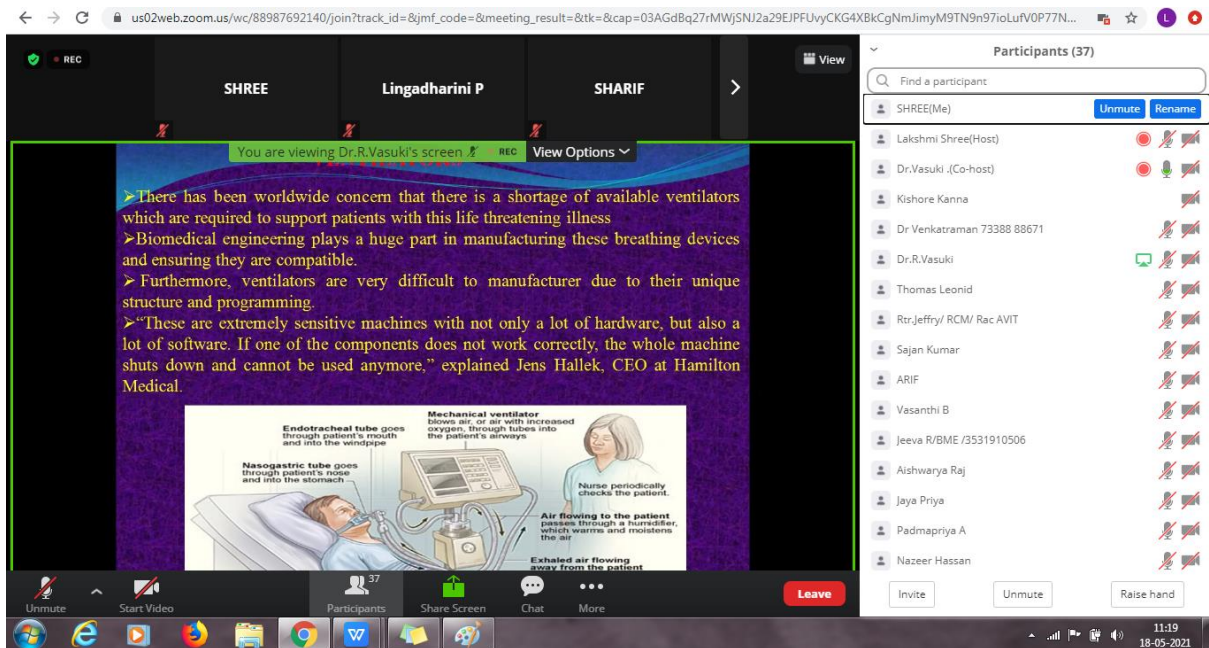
us02web.zoom.us/wc/88987692140/join?track_id=&jmf_code=&meeting_result=&tk=&cap=03AGdBq27rMWjSNJ2a29EJPFUvyCKG4XBkCgNmJimyM9TN9n97ioLufV0P77N...

REC

SHREE

Lingadharini P

SHARIF

View

You are viewing Dr.R.Vasuki's screen REC View Options

➢There has been worldwide concern that there is a shortage of available ventilators which are required to support patients with this life threatening illness

➢Biomedical engineering plays a huge part in manufacturing these breathing devices and ensuring they are compatible.

➢ Furthermore, ventilators are very difficult to manufacturer due to their unique structure and programming.

➢"These are extremely sensitive machines with not only a lot of hardware, but also a lot of software. If one of the components does not work correctly, the whole machine shuts down and cannot be used anymore," explained Jens Hallek, CEO at Hamilton Medical.

Endotracheal tube goes through patient's mouth and into the windpipe

Mechanical ventilator blows air, or air with increased oxygen, through tubes into the patient's airways

Nasogastric tube goes through patient's nose and into the stomach

Nurse periodically checks the patient.

Air flowing to the patient passes through a humidifier, which warms and moistens the air

Exhaled air flowing away from the patient

Unmute Start Video Participants 37 Share Screen Chat More Leave

Participants (37)

Find a participant

SHREE(Me) Unmute Rename

Lakshmi Shree(Host)

Dr.Vasuki .(Co-host)

Kishore Kanna

Dr Venkatraman 73388 88671

Dr.R.Vasuki

Thomas Leonid

Rtr.Jeffry/ RCM/ Rac AVIT

Sajan Kumar

ARIF

Vasanthi B

Jeeva R/BME /3531910506

Aishwarya Raj

Jaya Priya

Padmapriya A

Nazeer Hassan

Invite Unmute Raise hand

11:19
18-05-2021